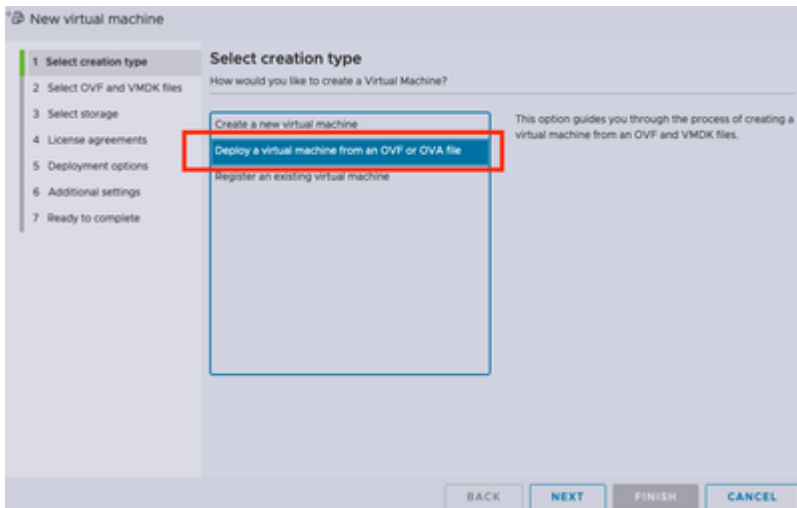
New virtual machine

1 Select creation type
2 Select OVF and VMDK files
3 Select storage
4 License agreements
5 Deployment options
6 Additional settings
7 Ready to complete

Select creation type

How would you like to create a Virtual Machine?

Create a new virtual machine
Deploy a virtual machine from an OVF or OVA file
Register an existing virtual machine

This option guides you through the process of creating a virtual machine from an OVF and VMDK files.

BACK NEXT FINISH CANCEL